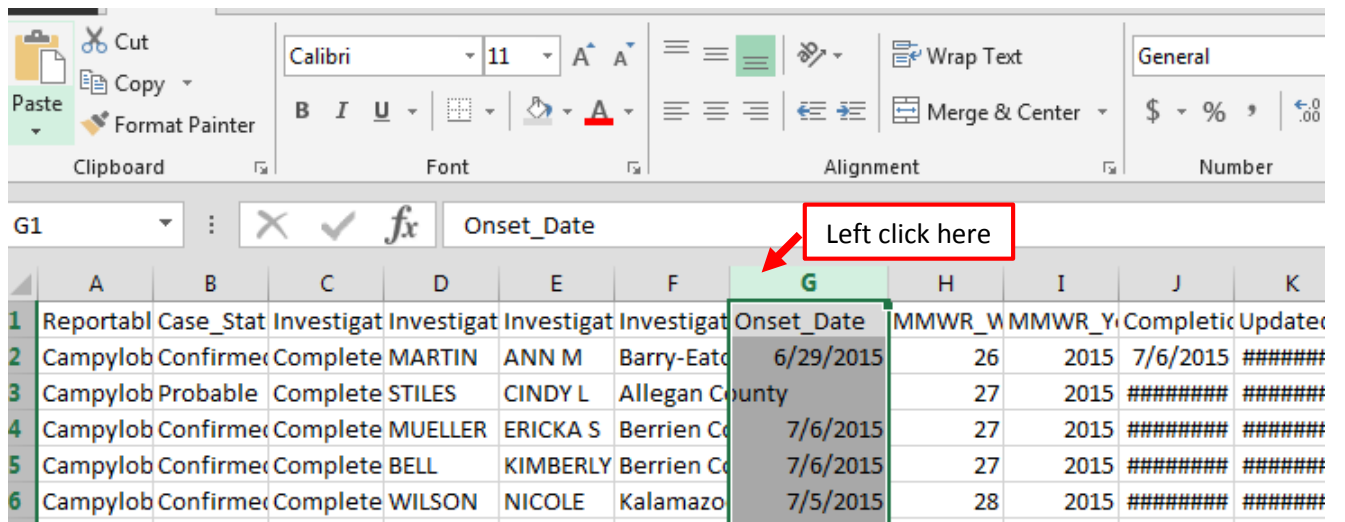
Paste

Cut

Copy

Format Painter

Clipboard

Calibri

11

A A

B I U

A

Font

Wrap Text

Merge & Center

Alignment

General

$ % ,

Number

G1

fx

Onset_Date

Left click here

| | A | B | C | D | E | F | G | H | I | J | K |
|---|---|---|---|---|---|---|---|---|---|---|---|
| 1 | Reportabl | Case_Stat | Investigat | Investigat | Investigat | Investigat | Onset_Date | MMWR_W | MMWR_Y | Completic | Updated |
| 2 | Campylob | Confirmec | Complete | MARTIN | ANN M | Barry-Eato | 6/29/2015 | 26 | 2015 | 7/6/2015 | ######## |
| 3 | Campylob | Probable | Complete | STILES | CINDY L | Allegan County | | 27 | 2015 | ######## | ######## |
| 4 | Campylob | Confirmec | Complete | MUELLER | ERICKA S | Berrien Co | 7/6/2015 | 27 | 2015 | ######## | ######## |
| 5 | Campylob | Confirmec | Complete | BELL | KIMBERLY | Berrien Co | 7/6/2015 | 27 | 2015 | ######## | ######## |
| 6 | Campylob | Confirmec | Complete | WILSON | NICOLE | Kalamazo | 7/5/2015 | 28 | 2015 | ######## | ######## |